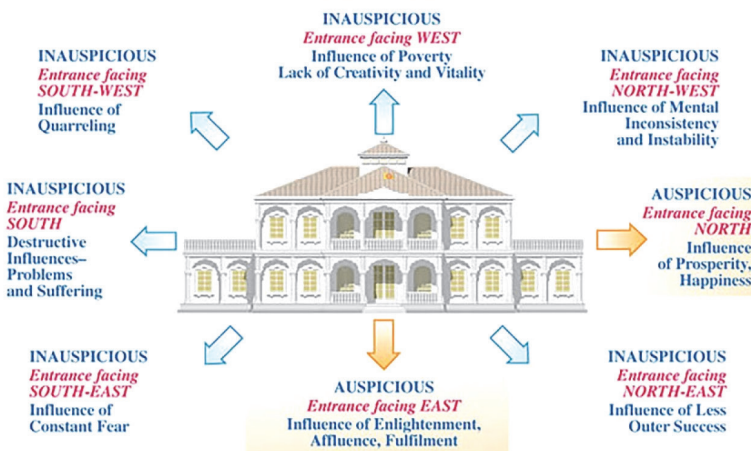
INAUSPICIOUS
Entrance facing WEST
Influence of Poverty
Lack of Creativity and Vitality

INAUSPICIOUS
Entrance facing SOUTH-WEST
Influence of Quarreling

INAUSPICIOUS
Entrance facing NORTH-WEST
Influence of Mental Inconsistency and Instability

INAUSPICIOUS
Entrance facing SOUTH
Destructive Influences–Problems and Suffering

AUSPICIOUS
Entrance facing NORTH
Influence of Prosperity, Happiness

INAUSPICIOUS
Entrance facing SOUTH-EAST
Influence of Constant Fear

AUSPICIOUS
Entrance facing EAST
Influence of Enlightenment, Affluence, Fulfilment

INAUSPICIOUS
Entrance facing NORTH-EAST
Influence of Less Outer Success